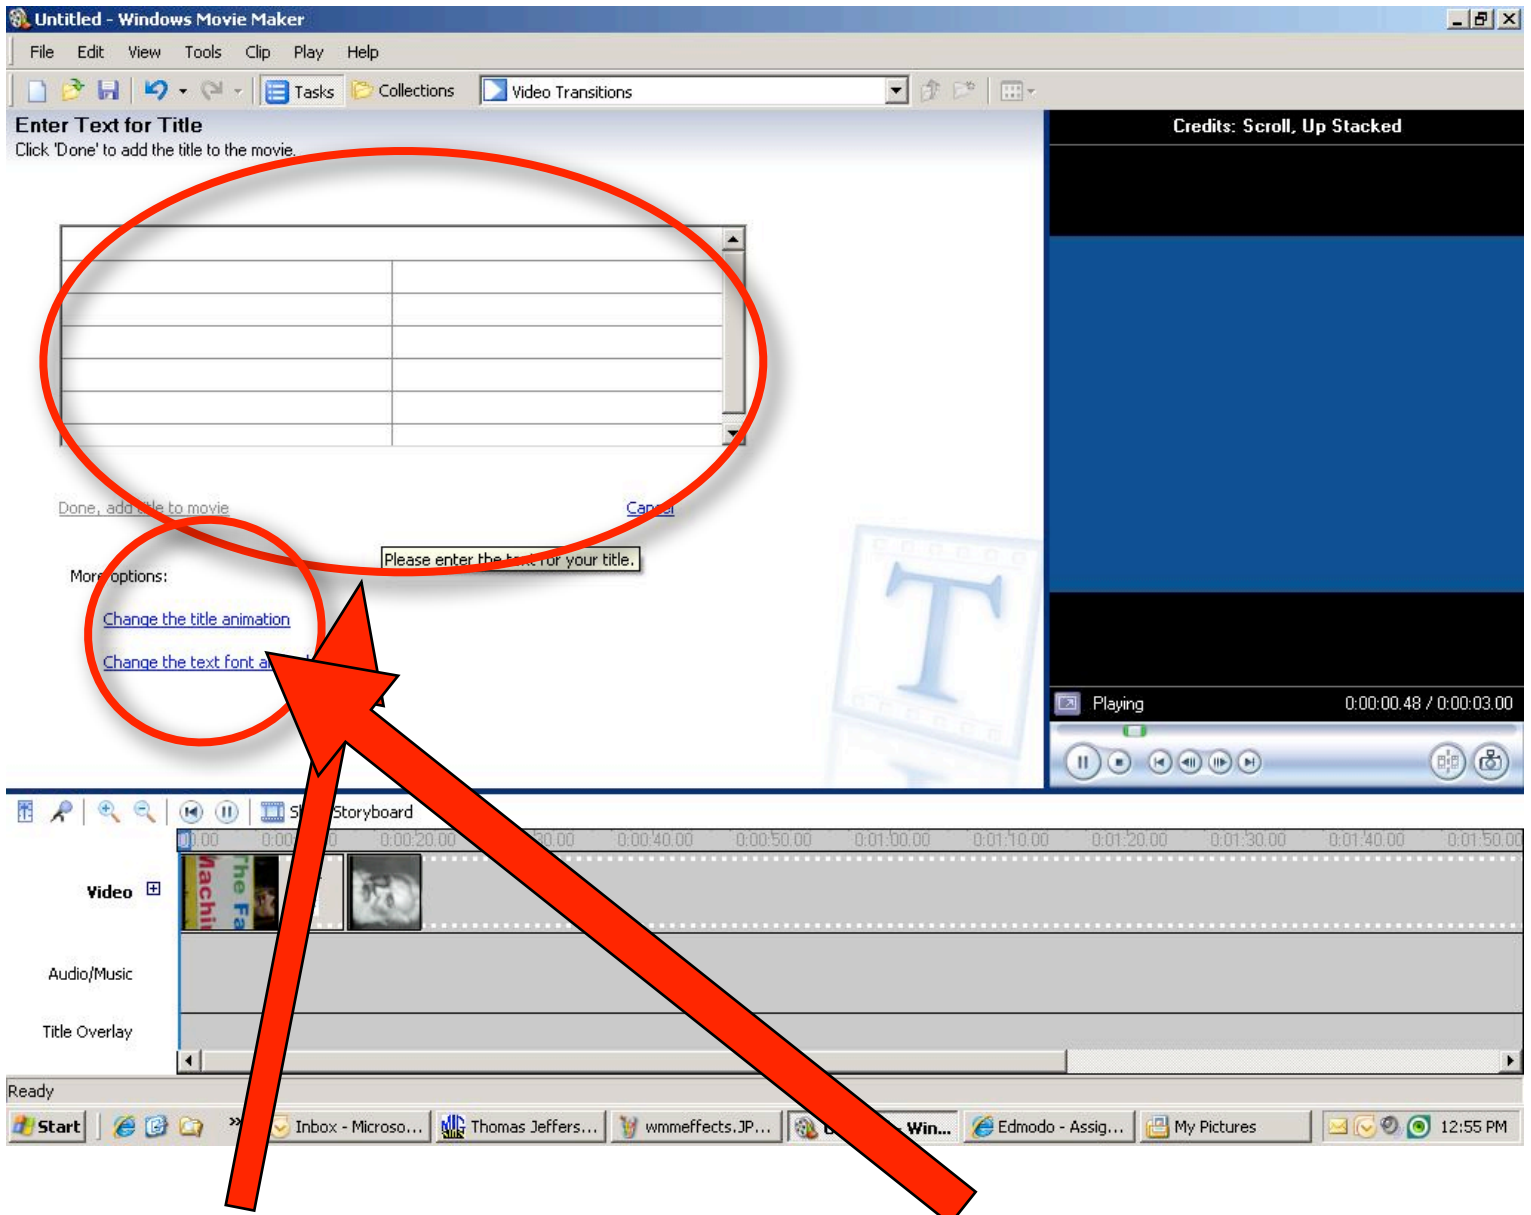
Untitled - Windows Movie Maker

File Edit View Tools Clip Play Help

Tasks Collections Video Transitions

Enter Text for Title
Click 'Done' to add the title to the movie.

Done, add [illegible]le to movie Can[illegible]

Please enter the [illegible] for your title.

Mor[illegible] options:

Change the title animation

Change the text font a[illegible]

Credits: Scroll, Up Stacked

Playing 0:00:00.48 / 0:00:03.00

S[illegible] Storyboard

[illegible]00 0:00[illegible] 0:00:20.00 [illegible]:00 0:00:40.00 0:00:50.00 0:01:00.00 0:01:10.00 0:01:20.00 0:01:30.00 0:01:40.00 0:01:50.00

Video

Audio/Music

Title Overlay

Ready

Start Inbox - Microso... Thomas Jeffers... wmmeffects.JP... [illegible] Win... Edmodo - Assig... My Pictures 12:55 PM